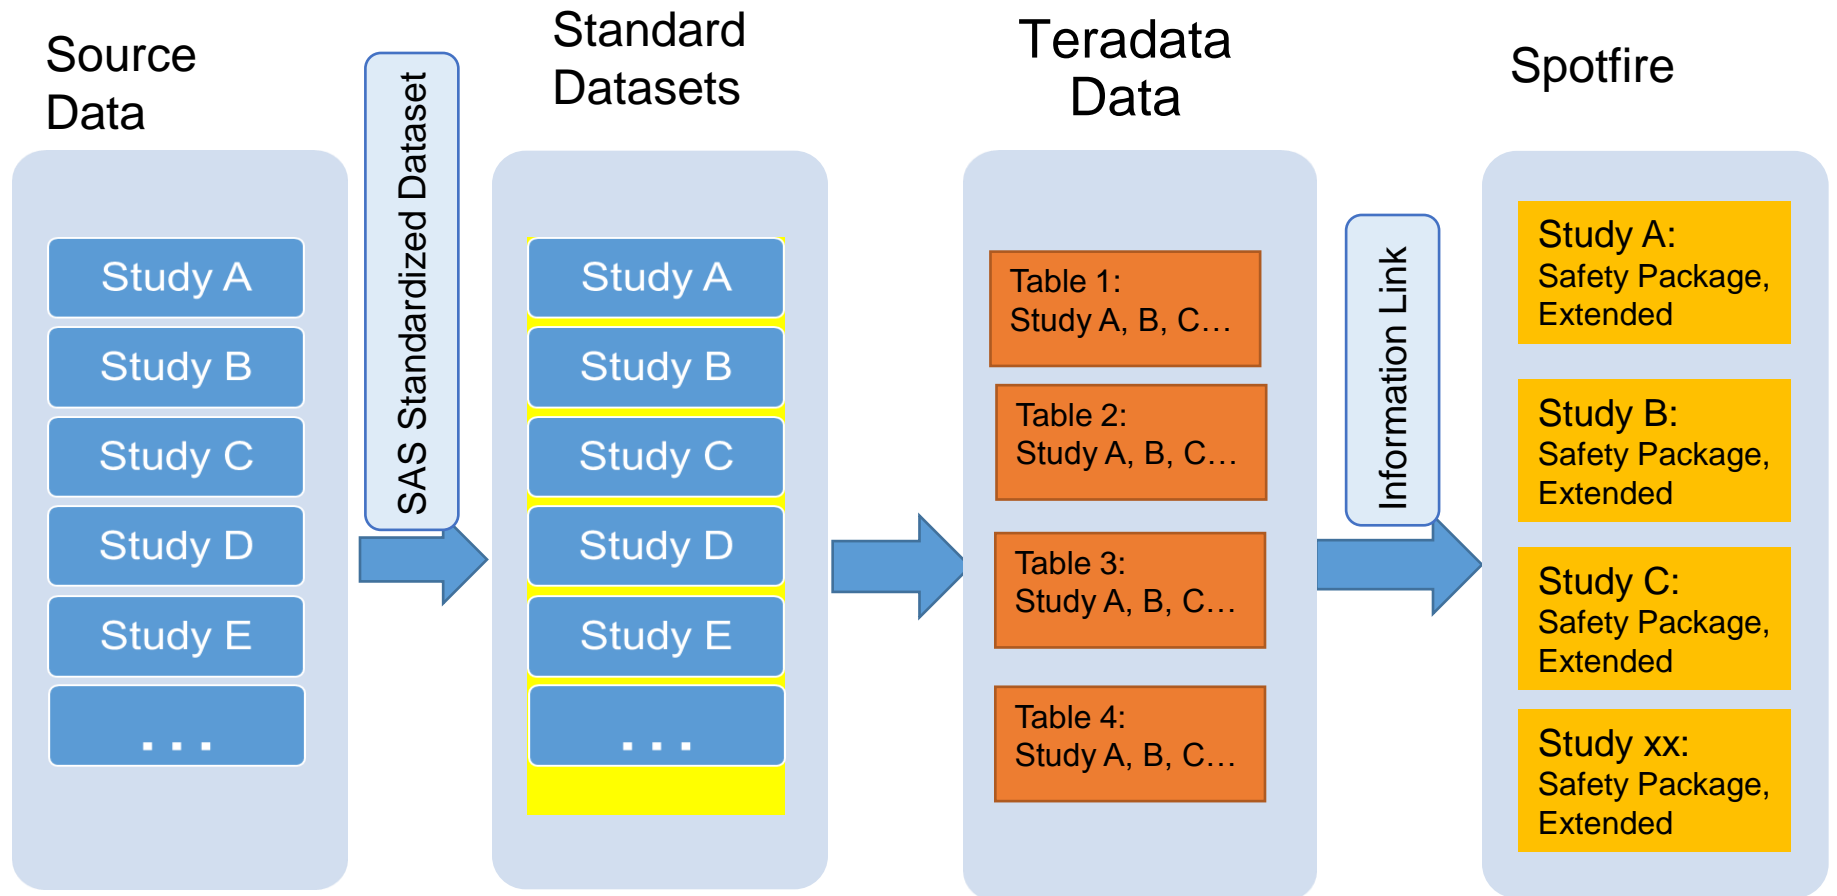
Source Data

Study A
Study B
Study C
Study D
Study E
. . .

SAS Standardized Dataset

Standard Datasets

Study A
Study B
Study C
Study D
Study E
. . .

Teradata Data

Table 1:
Study A, B, C…

Table 2:
Study A, B, C…

Table 3:
Study A, B, C…

Table 4:
Study A, B, C…

Information Link

Spotfire

Study A:
Safety Package, Extended

Study B:
Safety Package, Extended

Study C:
Safety Package, Extended

Study xx:
Safety Package, Extended